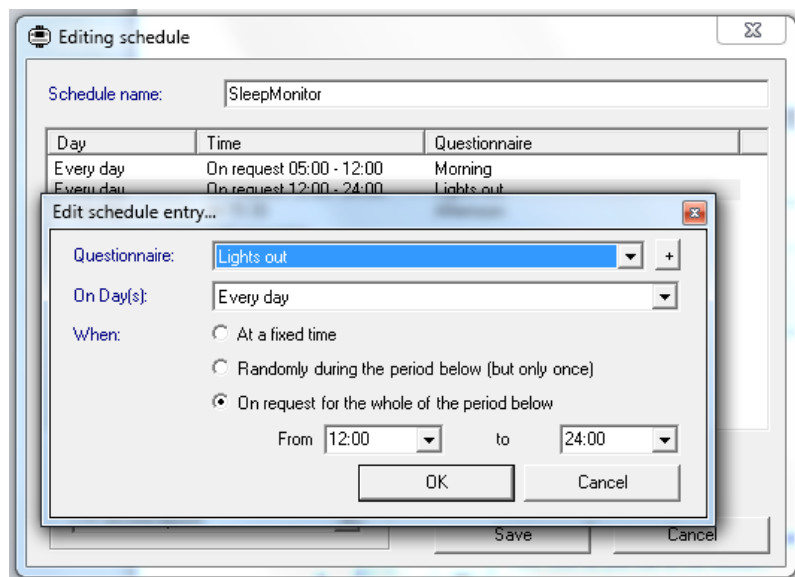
Editing schedule

Schedule name: SleepMonitor

| Day | Time | Questionnaire |
|---|---|---|
| Every day | On request 05:00 - 12:00 | Morning |
| Every day | On request 12:00 - 24:00 | Lights out |
| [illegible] | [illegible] | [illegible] |

Edit schedule entry...

Questionnaire: Lights out +

On Day(s): Every day

When: At a fixed time

Randomly during the period below (but only once)

On request for the whole of the period below

From 12:00 to 24:00

OK Cancel

Save Cancel